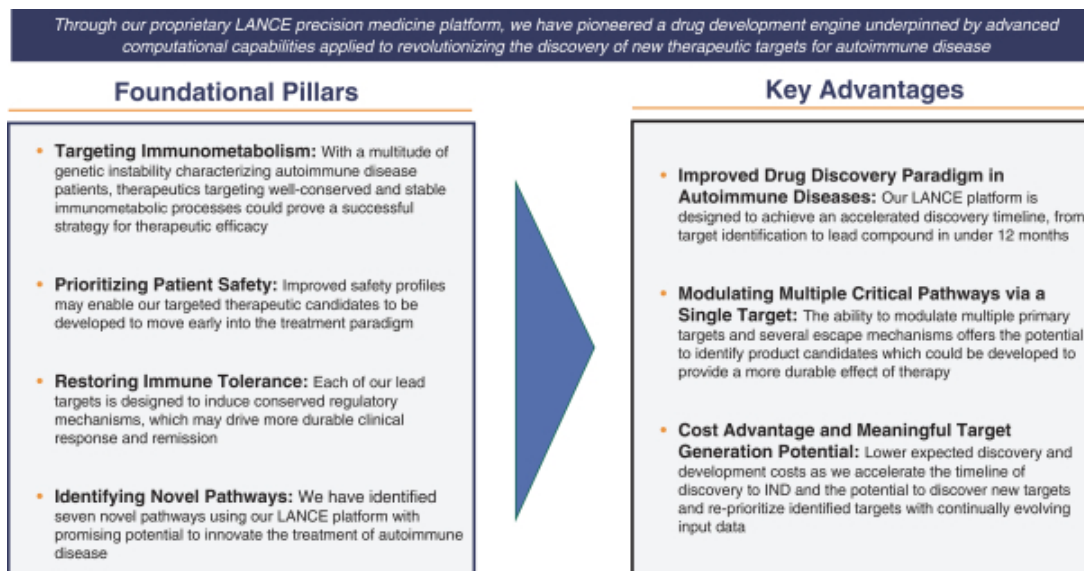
Through our proprietary LANCE precision medicine platform, we have pioneered a drug development engine underpinned by advanced computational capabilities applied to revolutionizing the discovery of new therapeutic targets for autoimmune disease

Foundational Pillars

• Targeting Immunometabolism: With a multitude of genetic instability characterizing autoimmune disease patients, therapeutics targeting well-conserved and stable immunometabolic processes could prove a successful strategy for therapeutic efficacy

• Prioritizing Patient Safety: Improved safety profiles may enable our targeted therapeutic candidates to be developed to move early into the treatment paradigm

• Restoring Immune Tolerance: Each of our lead targets is designed to induce conserved regulatory mechanisms, which may drive more durable clinical response and remission

• Identifying Novel Pathways: We have identified seven novel pathways using our LANCE platform with promising potential to innovate the treatment of autoimmune disease

Key Advantages

• Improved Drug Discovery Paradigm in Autoimmune Diseases: Our LANCE platform is designed to achieve an accelerated discovery timeline, from target identification to lead compound in under 12 months

• Modulating Multiple Critical Pathways via a Single Target: The ability to modulate multiple primary targets and several escape mechanisms offers the potential to identify product candidates which could be developed to provide a more durable effect of therapy

• Cost Advantage and Meaningful Target Generation Potential: Lower expected discovery and development costs as we accelerate the timeline of discovery to IND and the potential to discover new targets and re-prioritize identified targets with continually evolving input data